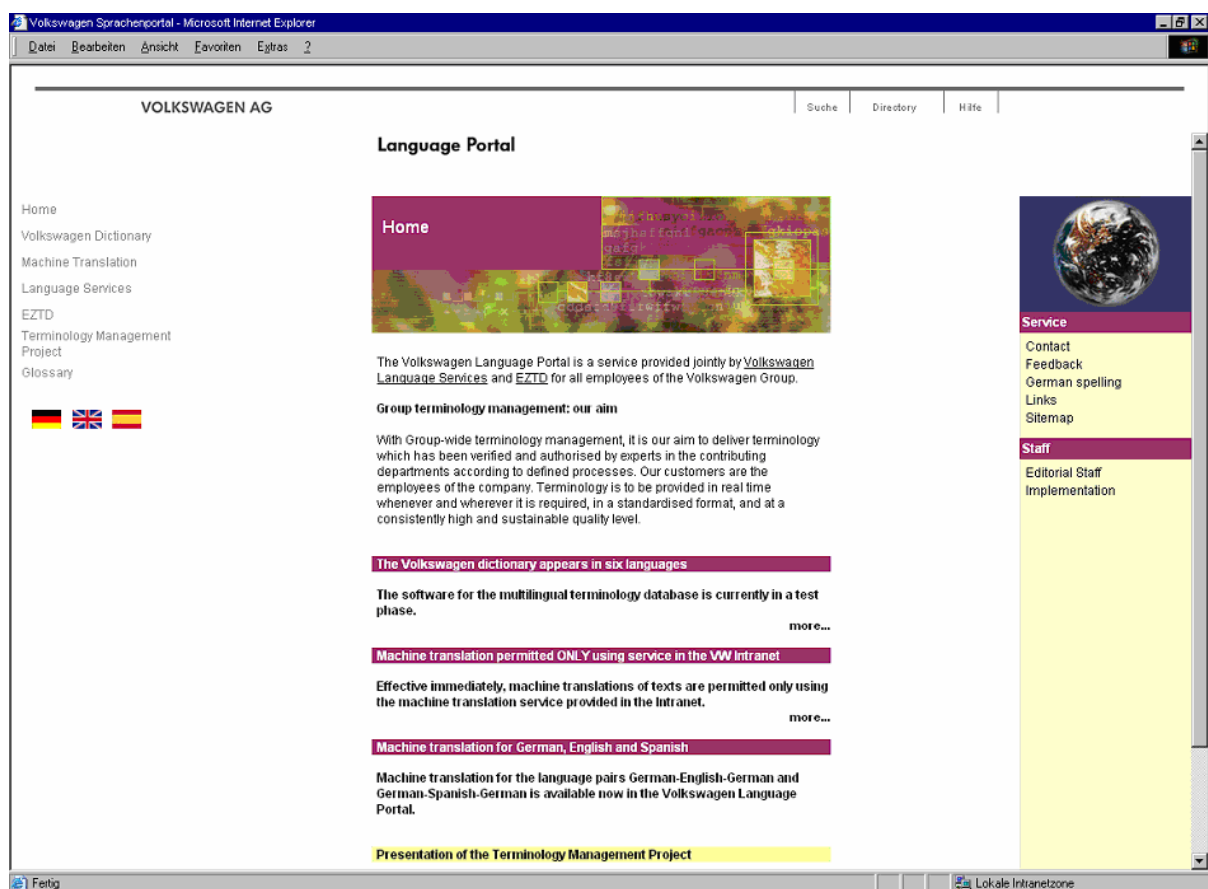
Volkswagen Sprachenportal - Microsoft Internet Explorer

Datei Bearbeiten Ansicht Favoriten Extras ?

VOLKSWAGEN AG

Suche Directory Hilfe

Language Portal

Home
Volkswagen Dictionary
Machine Translation
Language Services
EZTD
Terminology Management Project
Glossary

Home

The Volkswagen Language Portal is a service provided jointly by Volkswagen Language Services and EZTD for all employees of the Volkswagen Group.

Group terminology management: our aim

With Group-wide terminology management, it is our aim to deliver terminology which has been verified and authorised by experts in the contributing departments according to defined processes. Our customers are the employees of the company. Terminology is to be provided in real time whenever and wherever it is required, in a standardised format, and at a consistently high and sustainable quality level.

The Volkswagen dictionary appears in six languages

The software for the multilingual terminology database is currently in a test phase.

more...

Machine translation permitted ONLY using service in the VW Intranet

Effective immediately, machine translations of texts are permitted only using the machine translation service provided in the Intranet.

more...

Machine translation for German, English and Spanish

Machine translation for the language pairs German-English-German and German-Spanish-German is available now in the Volkswagen Language Portal.

Presentation of the Terminology Management Project

Service
Contact
Feedback
German spelling
Links
Sitemap

Staff
Editorial Staff
Implementation

Fertig

Lokale Intranetzone